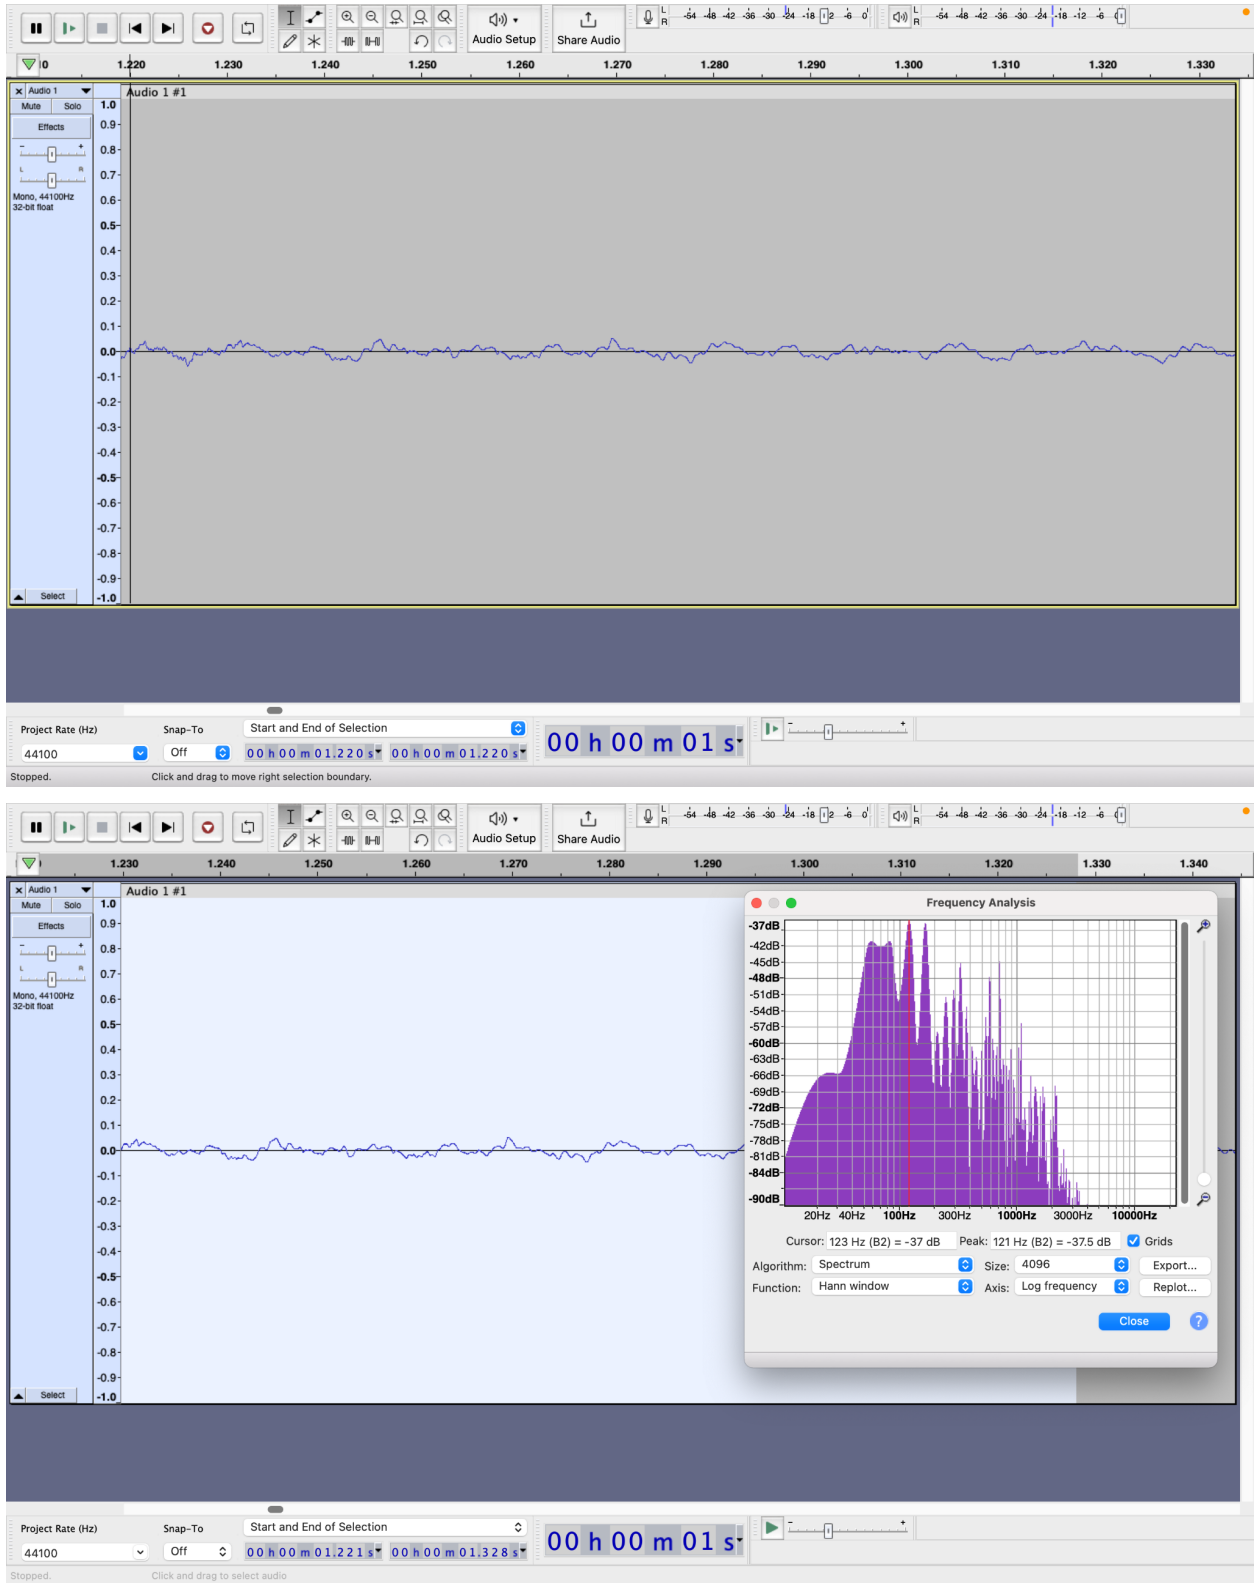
Audio Setup Share Audio

L R -54 -48 -42 -36 -30 -24 -18 -12 -6 0

L R -54 -48 -42 -36 -30 -24 -18 -12 -6 0

0 1.220 1.230 1.240 1.250 1.260 1.270 1.280 1.290 1.300 1.310 1.320 1.330

Audio 1 #1

Audio 1
Mute Solo
Effects
L R
Mono, 44100Hz
32-bit float
Select

1.0 0.9 0.8 0.7 0.6 0.5 0.4 0.3 0.2 0.1 0.0 -0.1 -0.2 -0.3 -0.4 -0.5 -0.6 -0.7 -0.8 -0.9 -1.0

Project Rate (Hz) Snap-To Start and End of Selection
44100 Off 00 h 00 m 01.220 s 00 h 00 m 01.220 s
00 h 00 m 01 s

Stopped. Click and drag to move right selection boundary.

Audio Setup Share Audio

L R -54 -48 -42 -36 -30 -24 -18 -12 -6 0

L R -54 -48 -42 -36 -30 -24 -18 -12 -6 0

1.230 1.240 1.250 1.260 1.270 1.280 1.290 1.300 1.310 1.320 1.330 1.340

Audio 1 #1

Audio 1
Mute Solo
Effects
L R
Mono, 44100Hz
32-bit float
Select

1.0 0.9 0.8 0.7 0.6 0.5 0.4 0.3 0.2 0.1 0.0 -0.1 -0.2 -0.3 -0.4 -0.5 -0.6 -0.7 -0.8 -0.9 -1.0

Frequency Analysis

-37dB -42dB -45dB -48dB -51dB -54dB -57dB -60dB -63dB -66dB -69dB -72dB -75dB -78dB -81dB -84dB -90dB

20Hz 40Hz 100Hz 300Hz 1000Hz 3000Hz 10000Hz

Cursor: 123 Hz (B2) = -37 dB Peak: 121 Hz (B2) = -37.5 dB Grids

Algorithm: Spectrum Size: 4096 Export...

Function: Hann window Axis: Log frequency Replot...

Close ?

Project Rate (Hz) Snap-To Start and End of Selection
44100 Off 00 h 00 m 01.221 s 00 h 00 m 01.328 s
00 h 00 m 01 s

Stopped. Click and drag to select audio